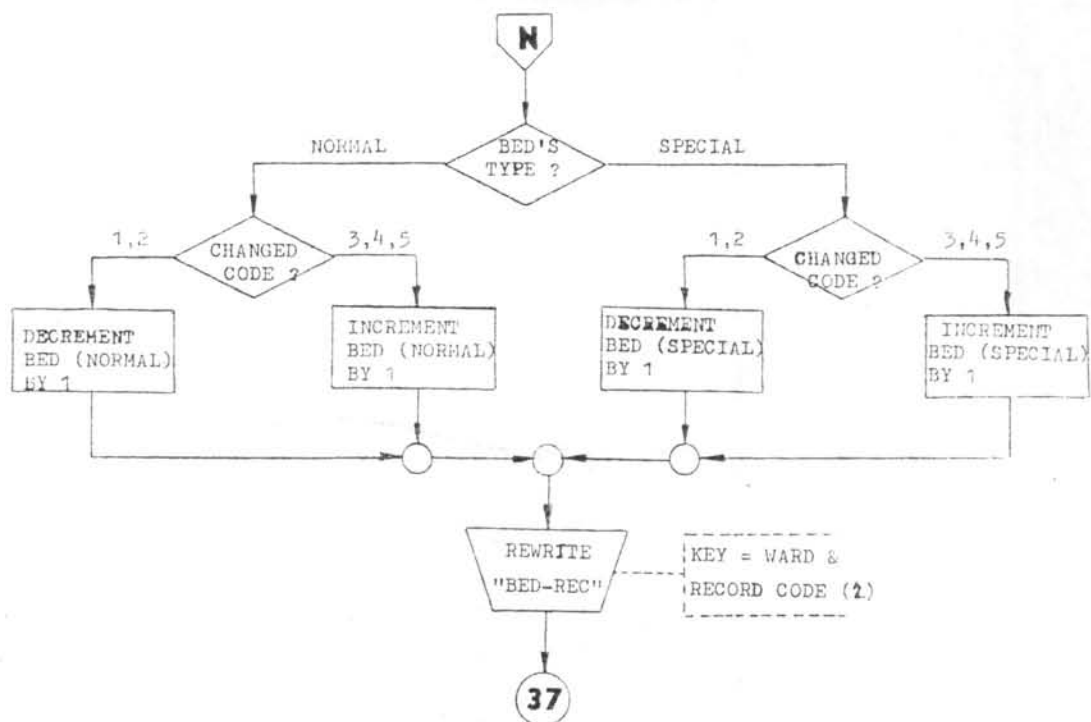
N

BED'S TYPE ?

NORMAL

SPECIAL

CHANGED CODE ?

1,2

3,4,5

CHANGED CODE ?

1,2

3,4,5

DECREMENT BED (NORMAL) BY 1

INCREMENT BED (NORMAL) BY 1

DECREMENT BED (SPECIAL) BY 1

INCREMENT BED (SPECIAL) BY 1

REWRITE "BED-REC"

KEY = WARD & RECORD CODE (2)

37